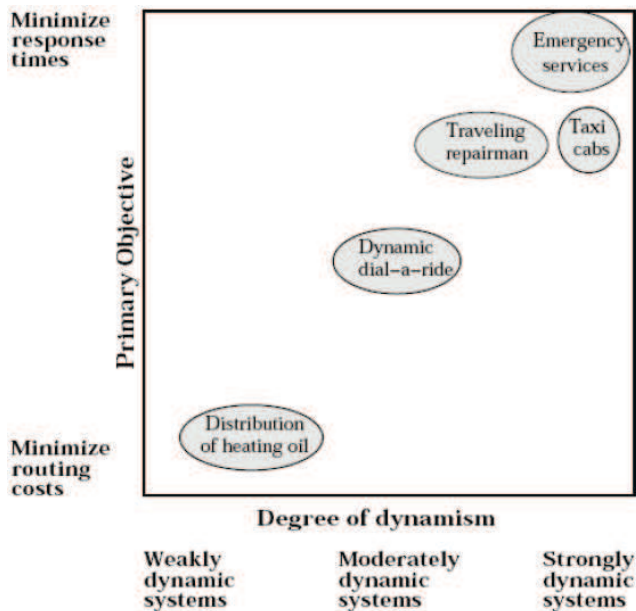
Minimize response times

Primary Objective

Minimize routing costs

Emergency services

Traveling repairman

Taxi cabs

Dynamic dial–a–ride

Distribution of heating oil

Degree of dynamism

Weakly dynamic systems

Moderately dynamic systems

Strongly dynamic systems